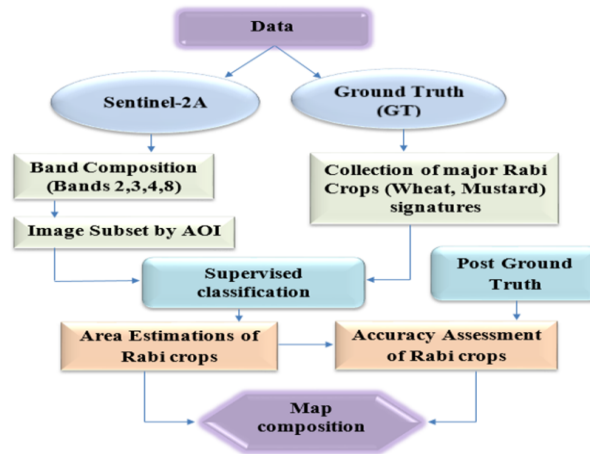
Data

Sentinel-2A

Ground Truth (GT)

Band Composition (Bands 2,3,4,8)

Collection of major Rabi Crops (Wheat, Mustard) signatures

Image Subset by AOI

Supervised classification

Post Ground Truth

Area Estimations of Rabi crops

Accuracy Assessment of Rabi crops

Map composition